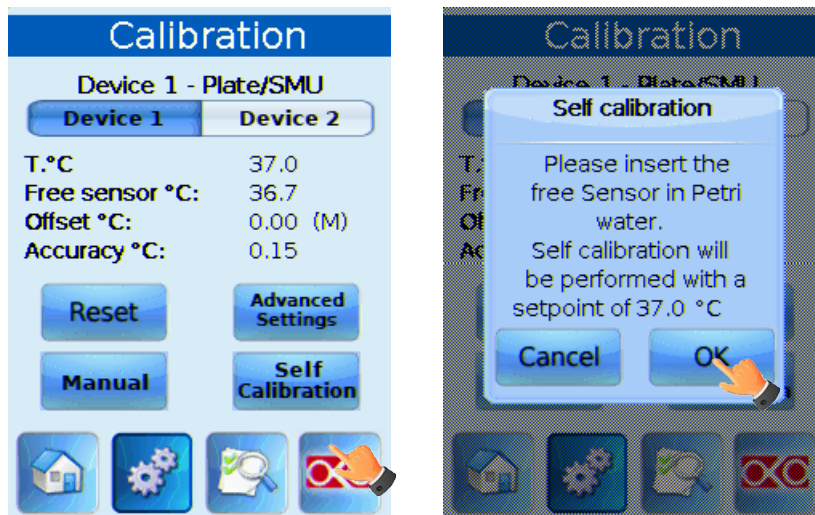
Calibration

Device 1 - Plate/SMU

Device 1

Device 2

| | |
|---|---|
| T.°C | 37.0 |
| Free sensor °C: | 36.7 |
| Offset °C: | 0.00 (M) |
| Accuracy °C: | 0.15 |

Reset

Advanced Settings

Manual

Self Calibration

Calibration

Device 1 - Plate/SMU

Self calibration

Please insert the free Sensor in Petri water.
Self calibration will be performed with a setpoint of 37.0 °C

Cancel

OK